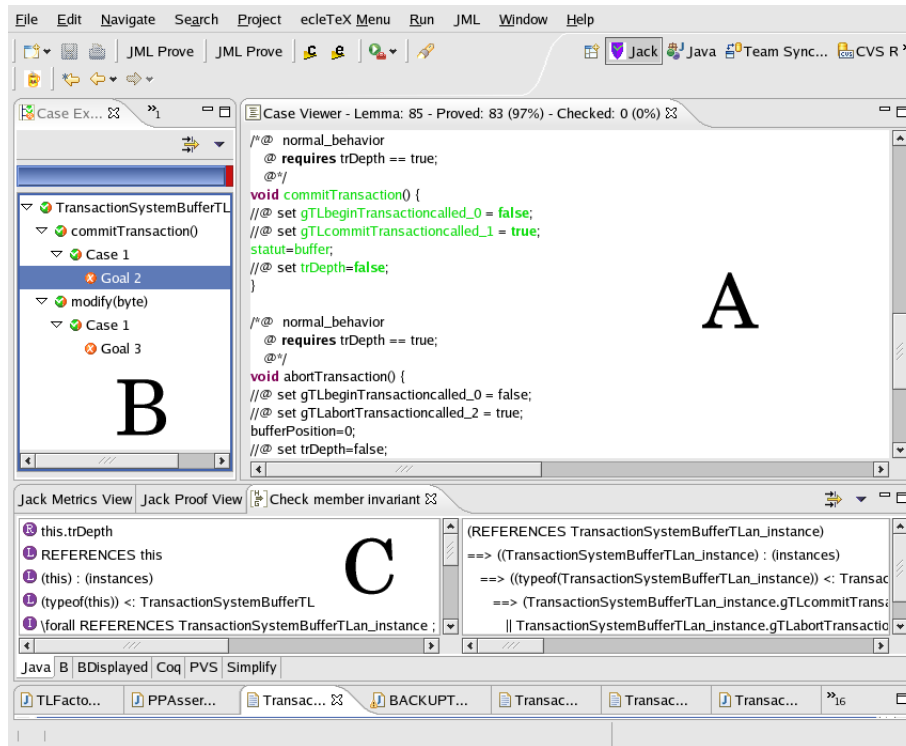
File Edit Navigate Search Project ecleTeX Menu Run JML Window Help

JML Prove | JML Prove

Jack Java Team Sync... CVS R

Case Ex... ☒ »1

Case Viewer - Lemma: 85 - Proved: 83 (97%) - Checked: 0 (0%) ☒

TransactionSystemBufferTL
commitTransaction()
Case 1
Goal 2
modify(byte)
Case 1
Goal 3

B

/*@ normal_behavior
@ requires trDepth == true;
@*/
void commitTransaction() {
//@ set gTLbeginTransactioncalled_0 = false;
//@ set gTLcommitTransactioncalled_1 = true;
statut=buffer;
//@ set trDepth=false;
}

/*@ normal_behavior
@ requires trDepth == true;
@*/
void abortTransaction() {
//@ set gTLbeginTransactioncalled_0 = false;
//@ set gTLabortTransactioncalled_2 = true;
bufferPosition=0;
//@ set trDepth=false;

A

Jack Metrics View | Jack Proof View | Check member invariant ☒

this.trDepth
REFERENCES this
(this) : (instances)
(typeof(this)) <: TransactionSystemBufferTL
\forall REFERENCES TransactionSystemBufferTLan_instance ;

C

(REFERENCES TransactionSystemBufferTLan_instance)
==> ((TransactionSystemBufferTLan_instance) : (instances)
==> ((typeof(TransactionSystemBufferTLan_instance)) <: Transac
==> (TransactionSystemBufferTLan_instance.gTLcommitTrans
|| TransactionSystemBufferTLan_instance.gTLabortTransactio

Java | B | BDisplayed | Coq | PVS | Simplify

TLFacto... | PPAsser... | Transac... ☒ | BACKUPT... | Transac... | Transac... | Transac... | »16